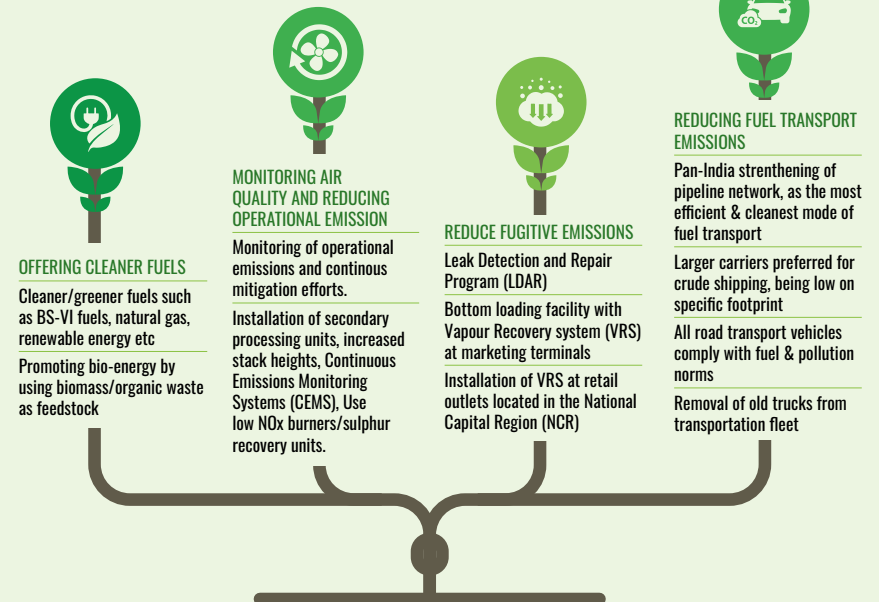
$CO_2$

OFFERING CLEANER FUELS

Cleaner/greener fuels such as BS-VI fuels, natural gas, renewable energy etc

Promoting bio-energy by using biomass/organic waste as feedstock

MONITORING AIR QUALITY AND REDUCING OPERATIONAL EMISSION

Monitoring of operational emissions and continous mitigation efforts.

Installation of secondary processing units, increased stack heights, Continuous Emissions Monitoring Systems (CEMS), Use low NOx burners/sulphur recovery units.

REDUCE FUGITIVE EMISSIONS

Leak Detection and Repair Program (LDAR)

Bottom loading facility with Vapour Recovery system (VRS) at marketing terminals

Installation of VRS at retail outlets located in the National Capital Region (NCR)

REDUCING FUEL TRANSPORT EMISSIONS

Pan-India strengthening of pipeline network, as the most efficient & cleanest mode of fuel transport

Larger carriers preferred for crude shipping, being low on specific footprint

All road transport vehicles comply with fuel & pollution norms

Removal of old trucks from transportation fleet